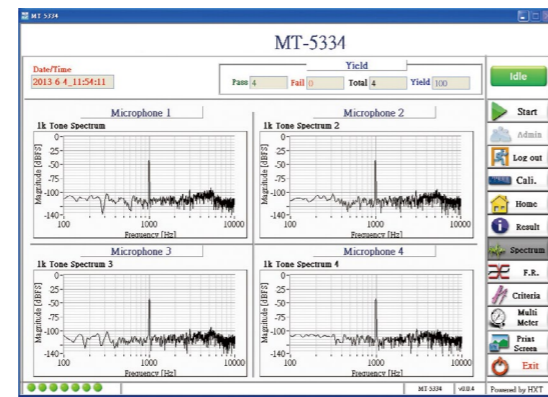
MT-5334

MT-5334

Date/Time
2013 6 4_11:54:11

Yield
Pass 4 Fail 0 Total 4 Yield 100

Idle

Microphone 1
1k Tone Spectrum
0
-25
-50
-75
-100
-140
100 1000 10000
Magnitude [dBFS]
Frequency [Hz]

Microphone 2
1k Tone Spectrum 2
0
-25
-50
-75
-100
-140
100 1000 10000
Magnitude [dBFS]
Frequency [Hz]

Microphone 3
1k Tone Spectrum 3
0
-25
-50
-75
-100
-140
100 1000 10000
Magnitude [dBFS]
Frequency [Hz]

Microphone 4
1k Tone Spectrum 4
0
-25
-50
-75
-100
-140
100 1000 10000
Magnitude [dBFS]
Frequency [Hz]

Start
Admin
Log out
Cali.
Home
Result
Spectrum
F.R.
Criteria
Multi Meter
Print Screen
Exit

MT 5334 v0.0.4 Powered by HXT